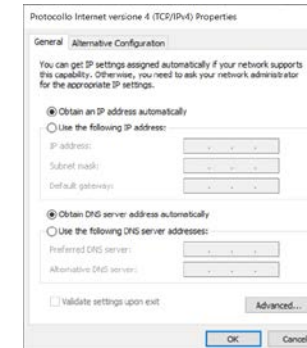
Protocollo Internet versione 4 (TCP/IPv4) Properties

General Alternative Configuration

You can get IP settings assigned automatically if your network supports this capability. Otherwise, you need to ask your network administrator for the appropriate IP settings.

Obtain an IP address automatically
Use the following IP address:
IP address:
Subnet mask:
Default gateway:

Obtain DNS server address automatically
Use the following DNS server addresses:
Preferred DNS server:
Alternative DNS server:

Validate settings upon exit

Advanced...

OK Cancel